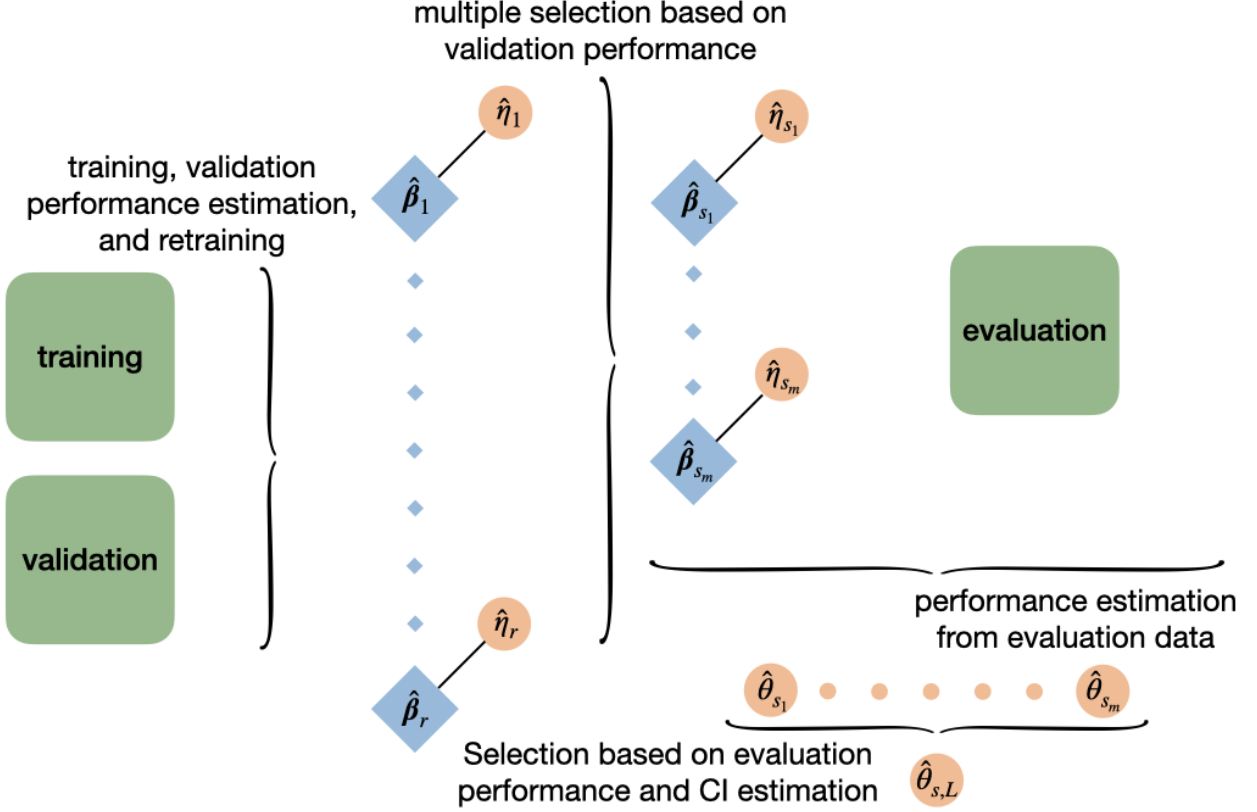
multiple selection based on validation performance

training, validation performance estimation, and retraining

training

validation

$\hat{\eta}_1$

$\hat{\boldsymbol{\beta}}_1$

$\hat{\eta}_r$

$\hat{\boldsymbol{\beta}}_r$

$\hat{\eta}_{s_1}$

$\hat{\boldsymbol{\beta}}_{s_1}$

$\hat{\eta}_{s_m}$

$\hat{\boldsymbol{\beta}}_{s_m}$

evaluation

performance estimation from evaluation data

$\hat{\theta}_{s_1}$ $\hat{\theta}_{s_m}$

Selection based on evaluation performance and CI estimation

$\hat{\theta}_{s,L}$